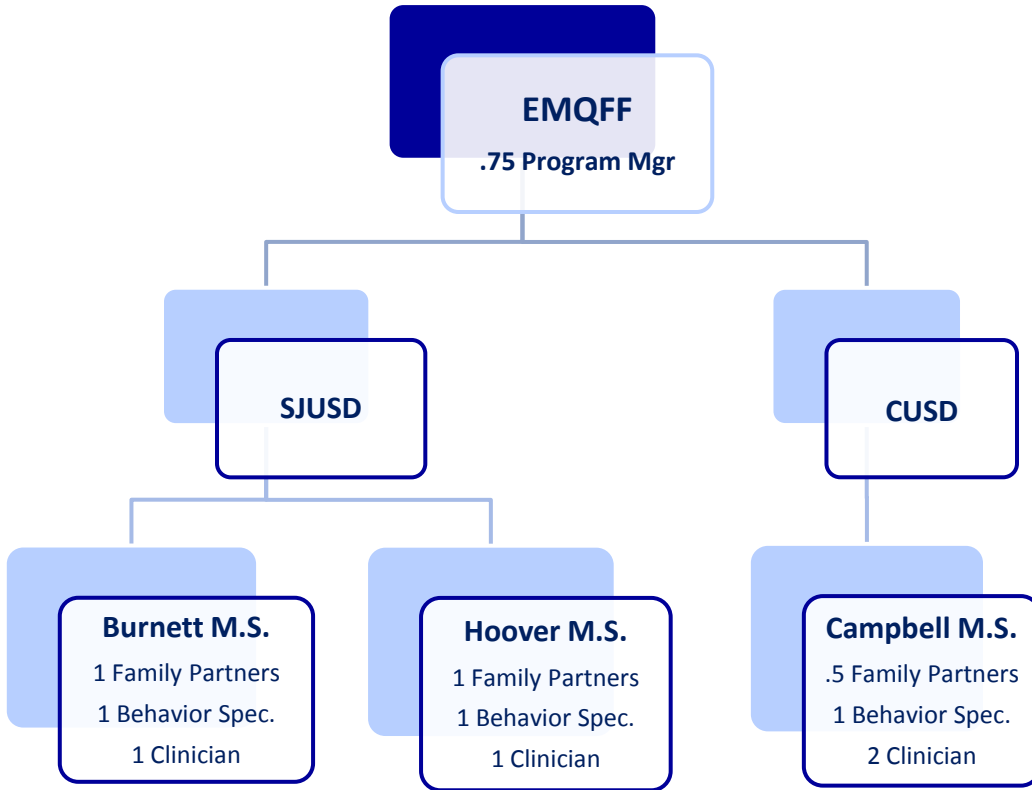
EMQFF
.75 Program Mgr

SJUSD

CUSD

Burnett M.S.
1 Family Partners
1 Behavior Spec.
1 Clinician

Hoover M.S.
1 Family Partners
1 Behavior Spec.
1 Clinician

Campbell M.S.
.5 Family Partners
1 Behavior Spec.
2 Clinician